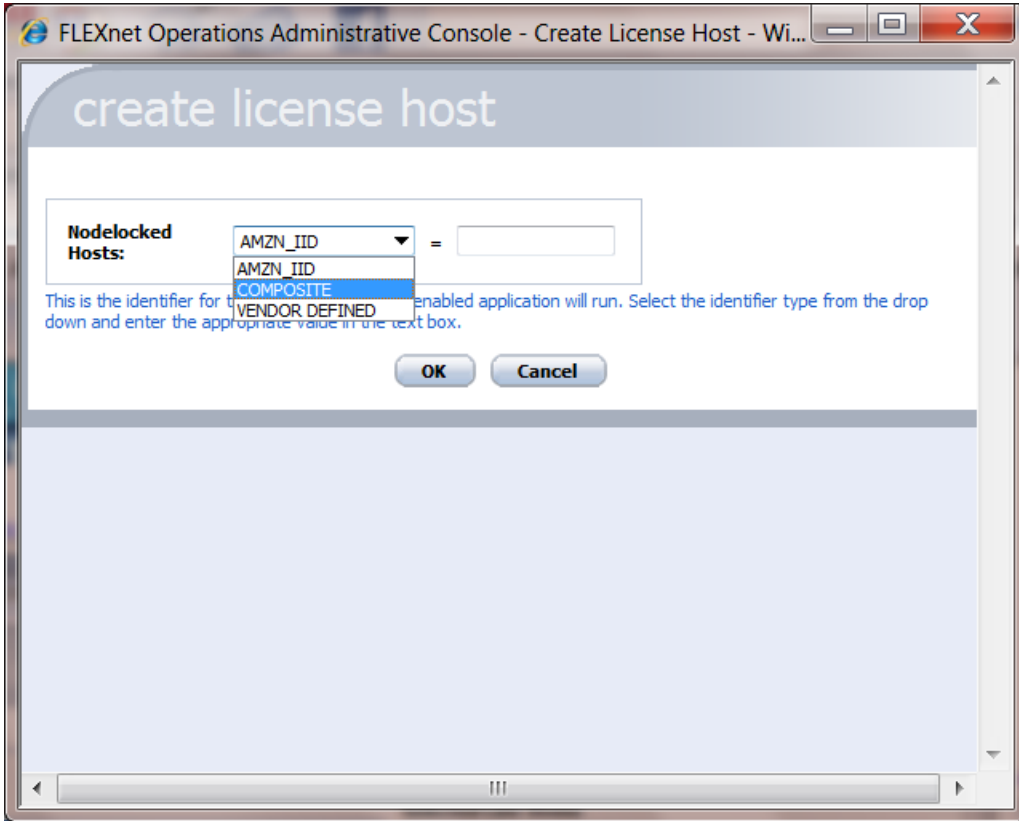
FLEXnet Operations Administrative Console - Create License Host - Wi...

create license host

Nodelocked Hosts: AMZN_IID =

AMZN_IID
COMPOSITE
VENDOR DEFINED

This is the identifier for t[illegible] enabled application will run. Select the identifier type from the drop down and enter the appropriate value in the text box.

OK Cancel